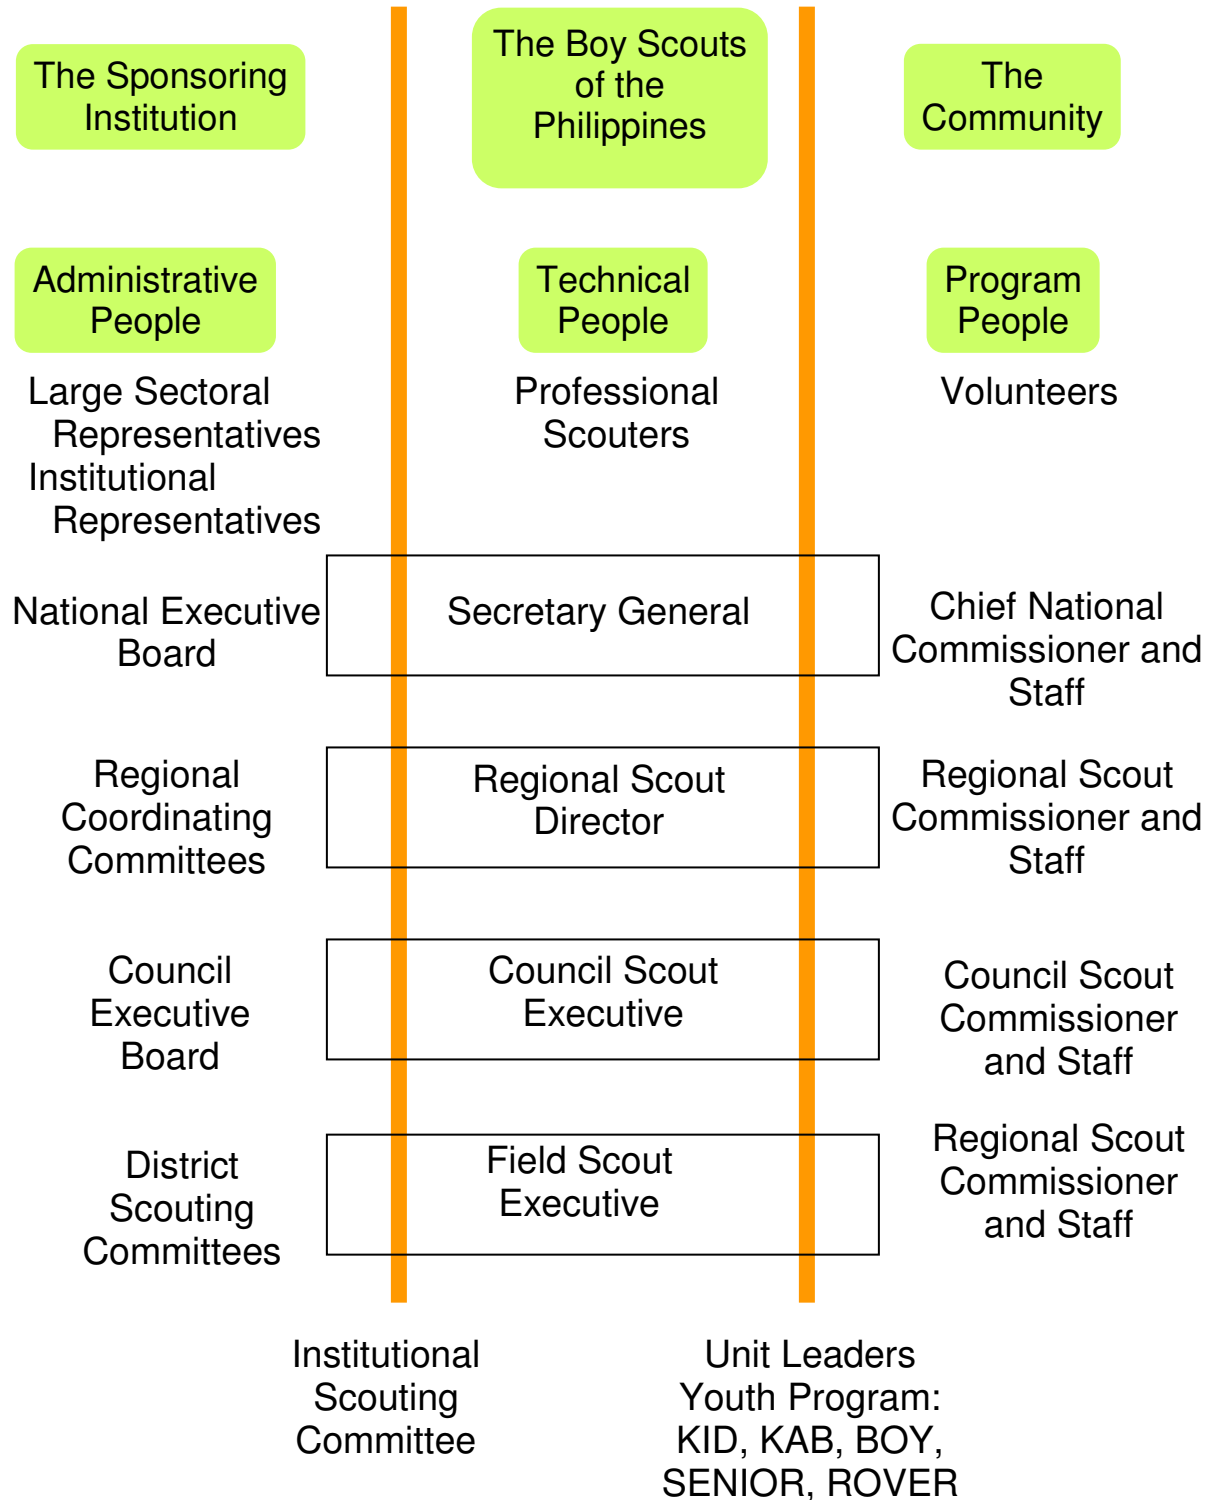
The Sponsoring Institution

The Boy Scouts of the Philippines

The Community

Administrative People

Technical People

Program People

Large Sectoral Representatives
Institutional Representatives

Professional Scouters

Volunteers

National Executive Board

Secretary General

Chief National Commissioner and Staff

Regional Coordinating Committees

Regional Scout Director

Regional Scout Commissioner and Staff

Council Executive Board

Council Scout Executive

Council Scout Commissioner and Staff

District Scouting Committees

Field Scout Executive

Regional Scout Commissioner and Staff

Institutional Scouting Committee

Unit Leaders
Youth Program:
KID, KAB, BOY, SENIOR, ROVER